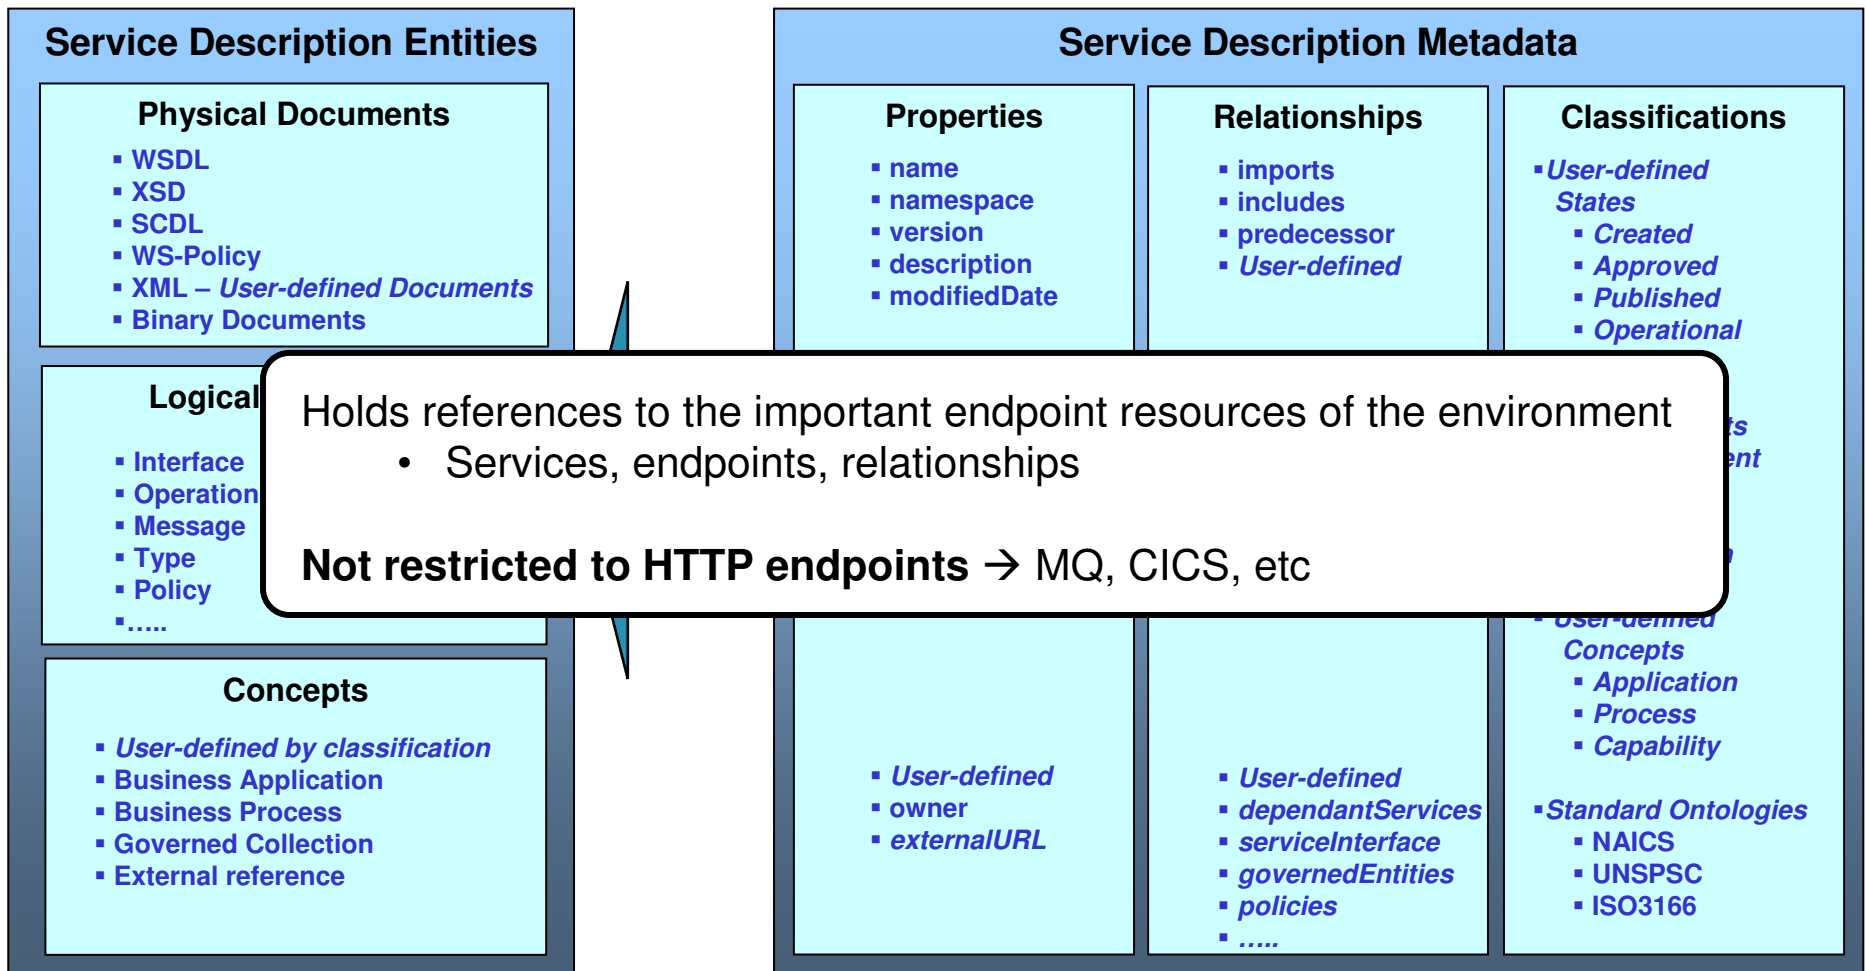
Service Description Entities

Physical Documents

- WSDL
- XSD
- SCDL
- WS-Policy
- XML – User-defined Documents
- Binary Documents

Logical

- Interface
- Operation
- Message
- Type
- Policy
- .....

Concepts

- User-defined by classification
- Business Application
- Business Process
- Governed Collection
- External reference

Service Description Metadata

Properties

- name
- namespace
- version
- description
- modifiedDate

- User-defined
- owner
- externalURL

Relationships

- imports
- includes
- predecessor
- User-defined

- User-defined
- dependantServices
- serviceInterface
- governedEntities
- policies
- .....

Classifications

- User-defined States
  - Created
  - Approved
  - Published
  - Operational

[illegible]ts
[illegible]ent

- User-defined Concepts
  - Application
  - Process
  - Capability

- Standard Ontologies
  - NAICS
  - UNSPSC
  - ISO3166

Holds references to the important endpoint resources of the environment
- Services, endpoints, relationships

Not restricted to HTTP endpoints → MQ, CICS, etc